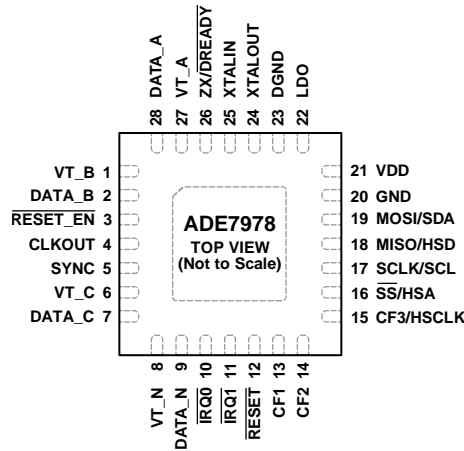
28 DATA_A
27 VT_A
26 ZX/$\overline{\text{DREADY}}$
25 XTALIN
24 XTALOUT
23 DGND
22 LDO

VT_B 1
DATA_B 2
$\overline{\text{RESET\_EN}}$ 3
CLKOUT 4
SYNC 5
VT_C 6
DATA_C 7

ADE7978
TOP VIEW
(Not to Scale)

21 VDD
20 GND
19 MOSI/SDA
18 MISO/HSD
17 SCLK/SCL
16 $\overline{\text{SS}}$/HSA
15 CF3/HSCLK

8 VT_N
9 DATA_N
10 $\overline{\text{IRQ0}}$
11 $\overline{\text{IRQ1}}$
12 $\overline{\text{RESET}}$
13 CF1
14 CF2